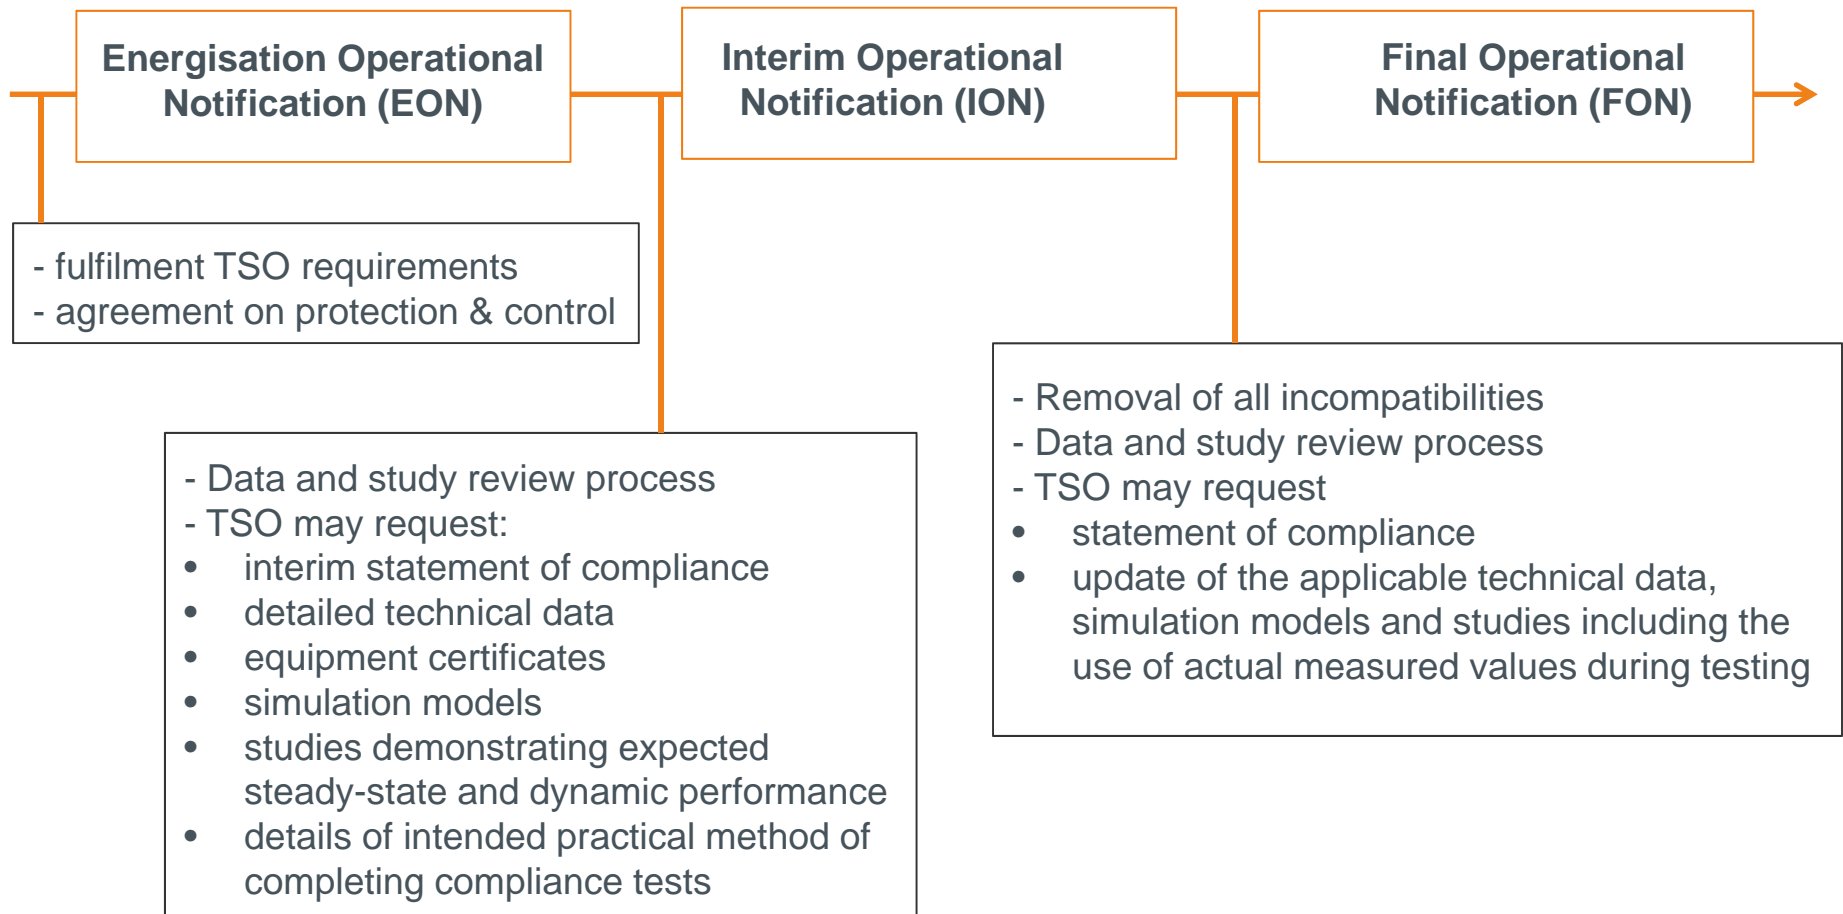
Energisation Operational Notification (EON)

Interim Operational Notification (ION)

Final Operational Notification (FON)

- fulfilment TSO requirements
- agreement on protection & control

- Data and study review process
- TSO may request:
• interim statement of compliance
• detailed technical data
• equipment certificates
• simulation models
• studies demonstrating expected steady-state and dynamic performance
• details of intended practical method of completing compliance tests

- Removal of all incompatibilities
- Data and study review process
- TSO may request
• statement of compliance
• update of the applicable technical data, simulation models and studies including the use of actual measured values during testing